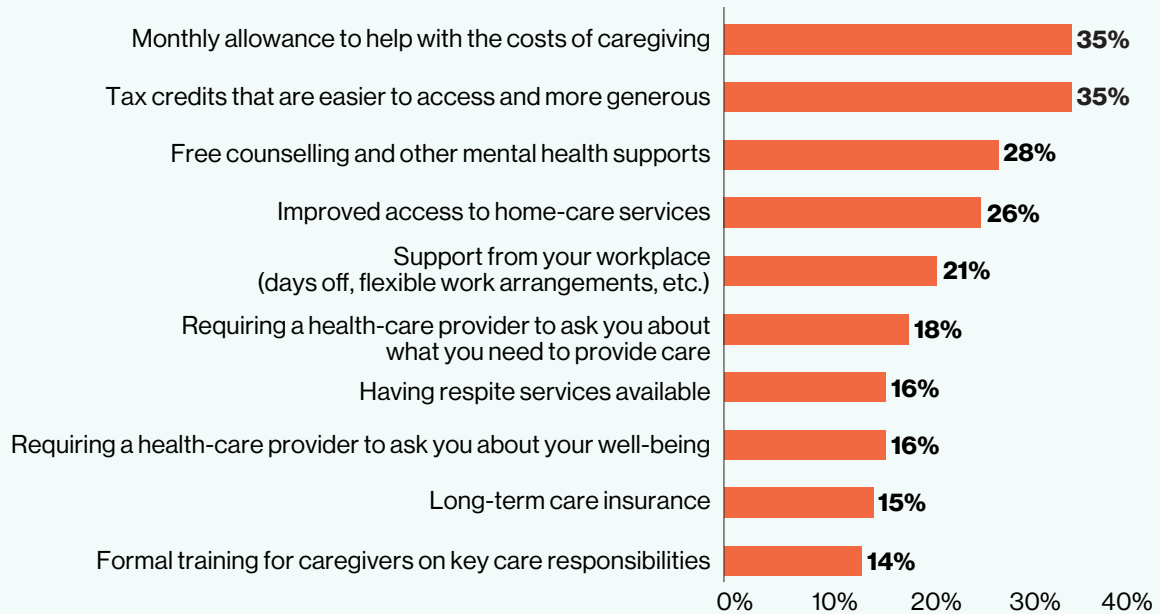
Monthly allowance to help with the costs of caregiving 35%

Tax credits that are easier to access and more generous 35%

Free counselling and other mental health supports 28%

Improved access to home-care services 26%

Support from your workplace (days off, flexible work arrangements, etc.) 21%

Requiring a health-care provider to ask you about what you need to provide care 18%

Having respite services available 16%

Requiring a health-care provider to ask you about your well-being 16%

Long-term care insurance 15%

Formal training for caregivers on key care responsibilities 14%

0% 10% 20% 30% 40%